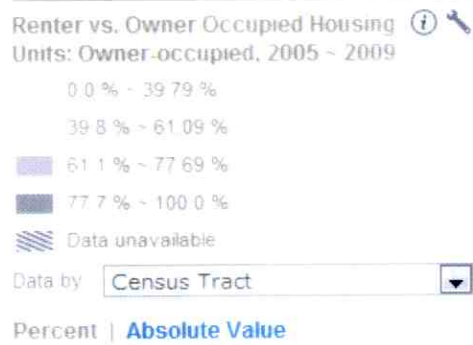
Renter vs. Owner Occupied Housing Units: Owner-occupied, 2005 - 2009

0.0 % - 39.79 %

39.8 % - 61.09 %

61.1 % - 77.69 %

77.7 % - 100.0 %

Data unavailable

Data by Census Tract

Percent | Absolute Value